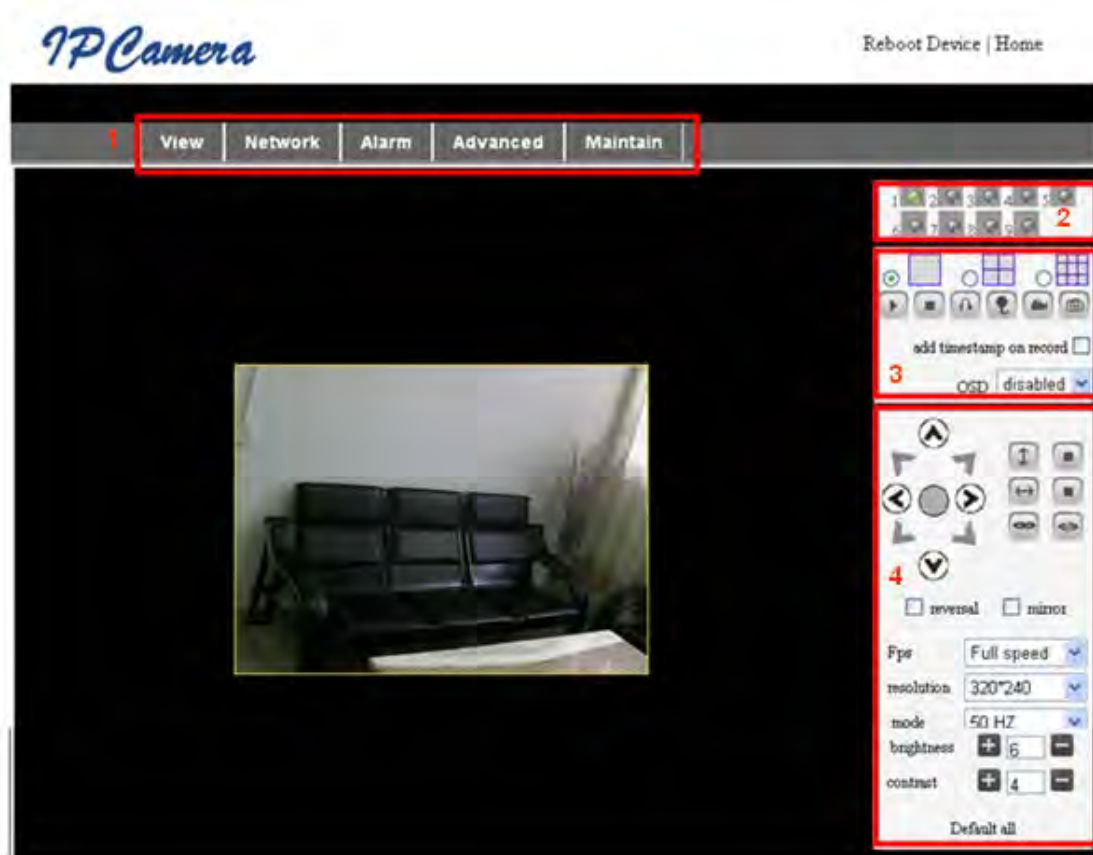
IPCamera

Reboot Device | Home

1 View Network Alarm Advanced Maintain

1 2 3 4 5 2
6 7 8 9

add timestamp on record

3 OSD disabled

4

reversal mirror

Fps Full speed
resolution 320*240
mode 50 HZ
brightness 6
contrast 4

Default all